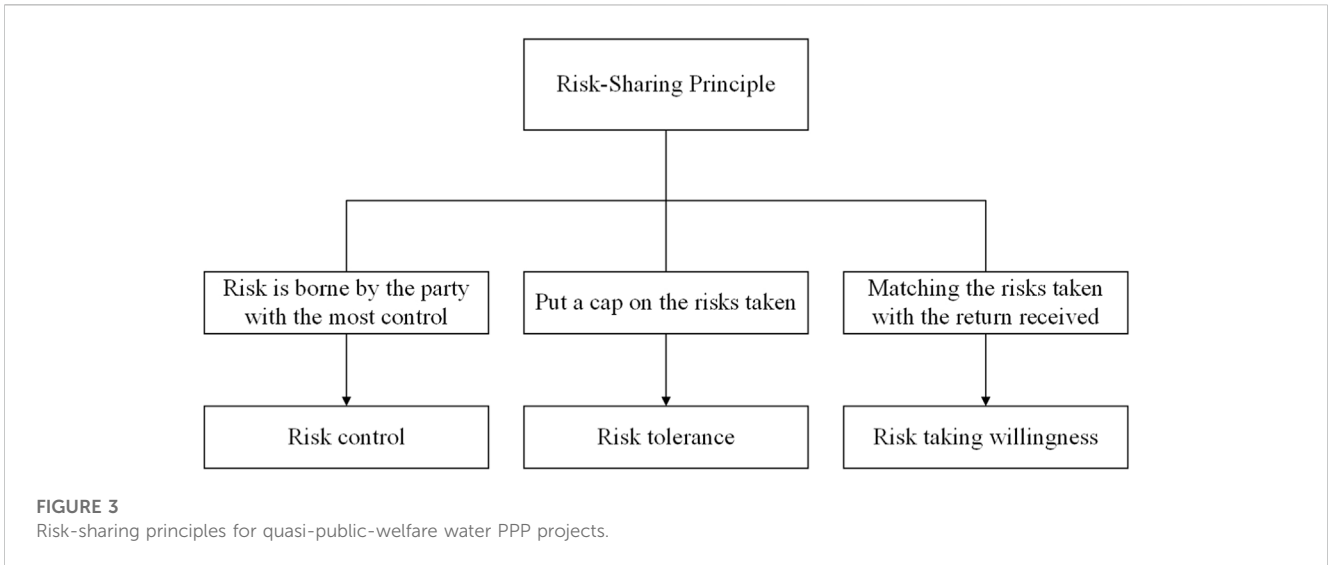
Risk-Sharing Principle

Risk is borne by the party with the most control

Put a cap on the risks taken

Matching the risks taken with the return received

Risk control

Risk tolerance

Risk taking willingness

FIGURE 3
Risk-sharing principles for quasi-public-welfare water PPP projects.